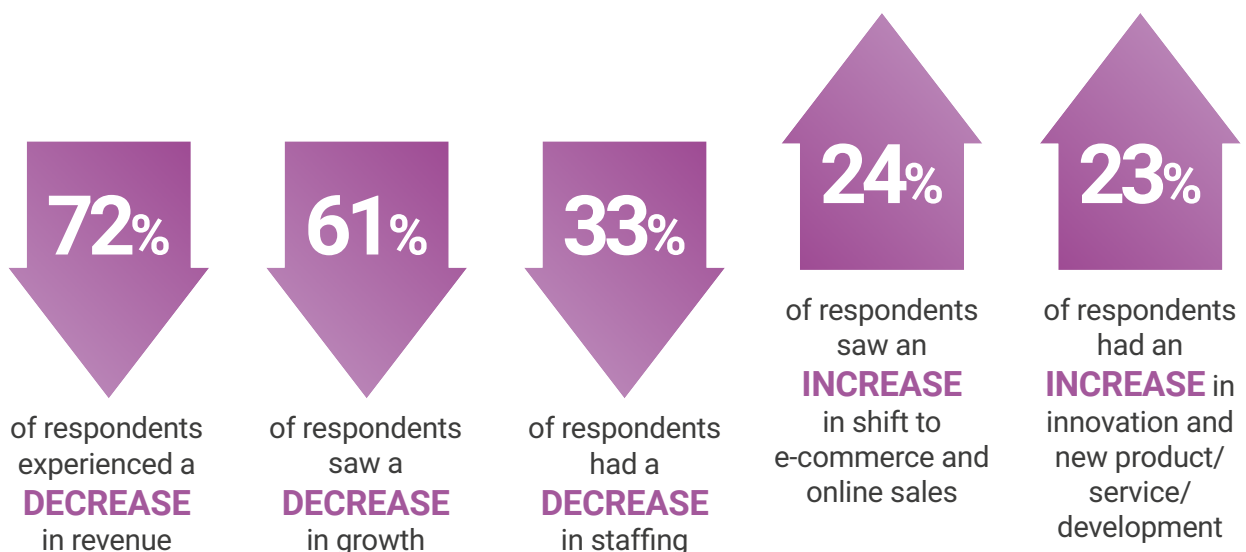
72%

of respondents experienced a DECREASE in revenue

61%

of respondents saw a DECREASE in growth

33%

of respondents had a DECREASE in staffing

24%

of respondents saw an INCREASE in shift to e-commerce and online sales

23%

of respondents had an INCREASE in innovation and new product/ service/ development